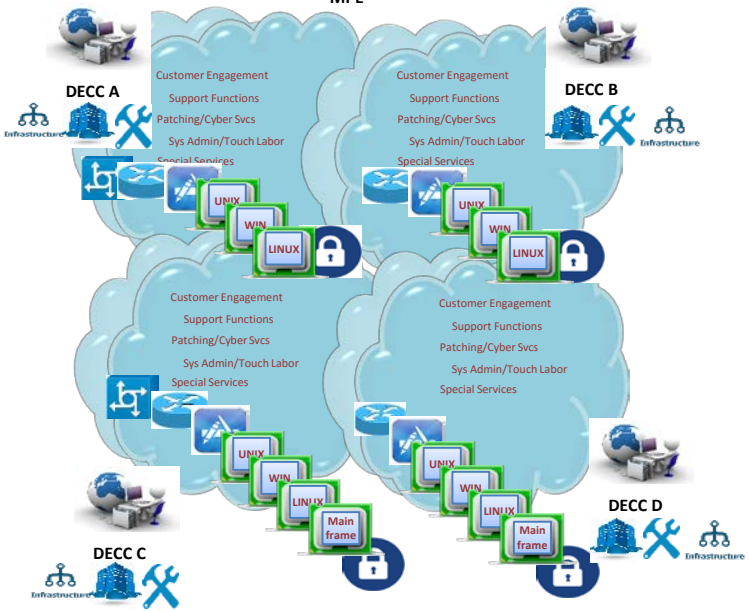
MPE

DECC A

Infrastructure

Customer Engagement
Support Functions
Patching/Cyber Svcs
Sys Admin/Touch Labor
Special Services

UNIX
WIN
LINUX

DECC B

Infrastructure

Customer Engagement
Support Functions
Patching/Cyber Svcs
Sys Admin/Touch Labor
Special Services

UNIX
WIN
LINUX

Customer Engagement
Support Functions
Patching/Cyber Svcs
Sys Admin/Touch Labor
Special Services

UNIX
WIN
LINUX
Main frame

DECC C

Infrastructure

Customer Engagement
Support Functions
Patching/Cyber Svcs
Sys Admin/Touch Labor
Special Services

UNIX
WIN
LINUX
Main frame

DECC D

Infrastructure